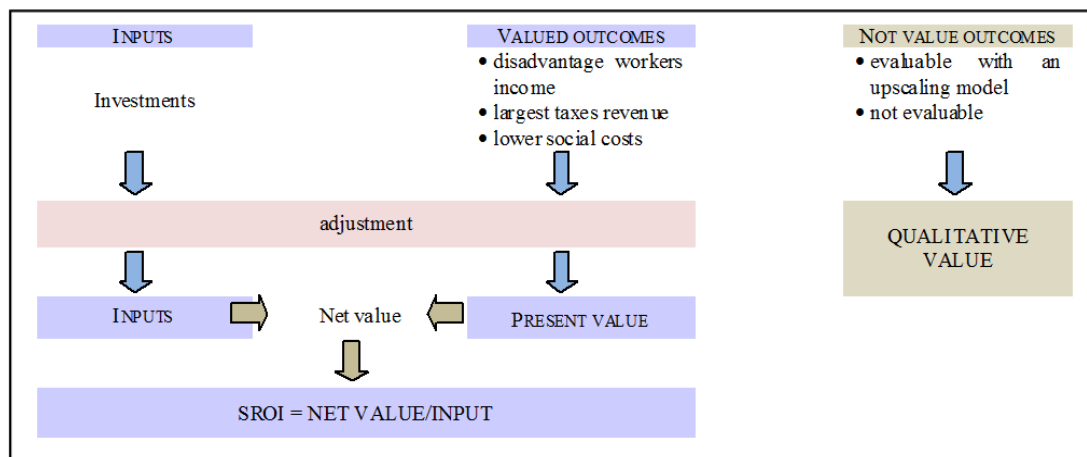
INPUTS

Investments

VALUED OUTCOMES
• disadvantage workers income
• largest taxes revenue
• lower social costs

NOT VALUE OUTCOMES
• evaluable with an upscaling model
• not evaluable

adjustment

QUALITATIVE VALUE

INPUTS

Net value

PRESENT VALUE

SROI = NET VALUE/INPUT